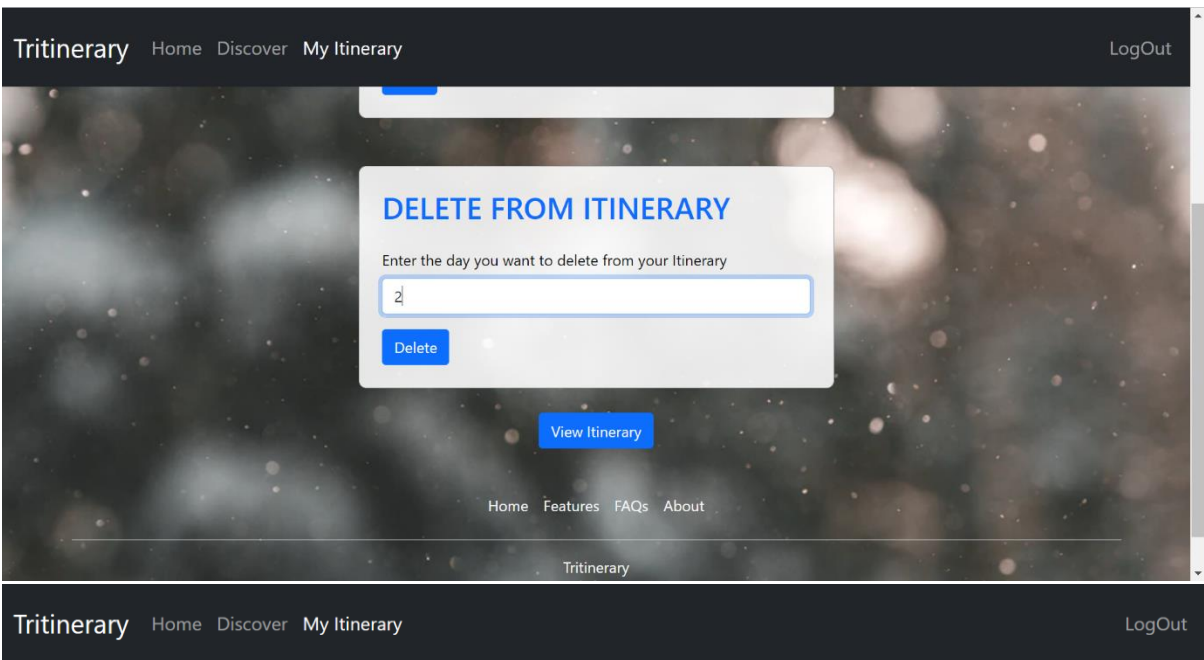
Tritinerary Home Discover My Itinerary LogOut

DELETE FROM ITINERARY

Enter the day you want to delete from your Itinerary

2

Delete

View Itinerary

Home Features FAQs About

Tritinerary

Tritinerary Home Discover My Itinerary LogOut